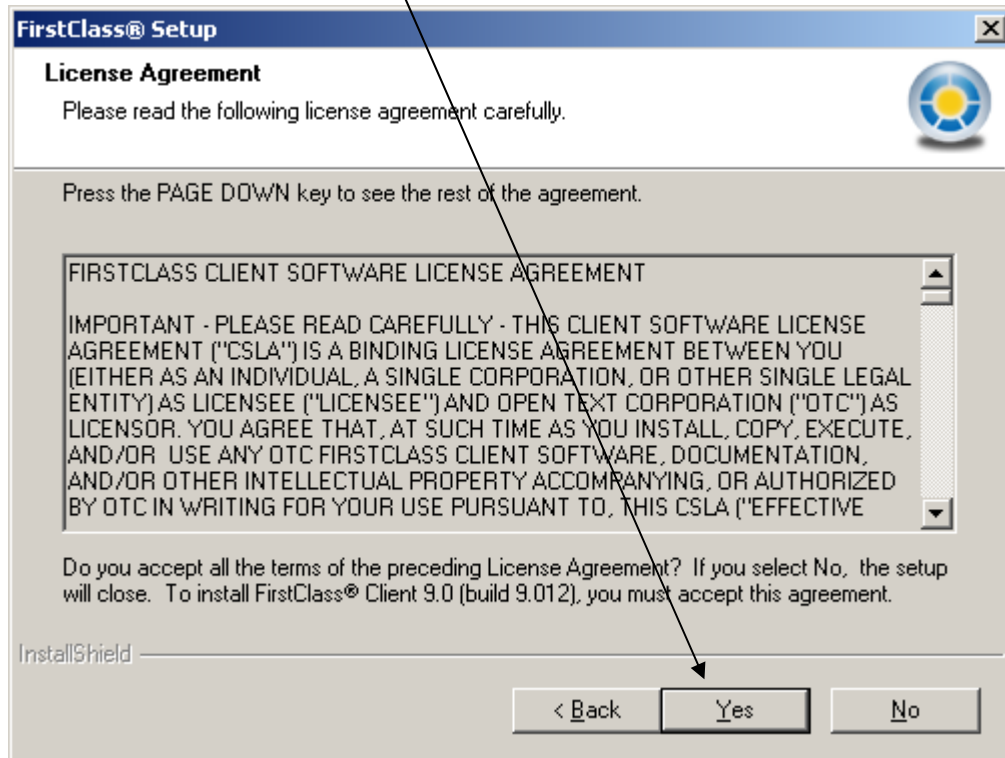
FirstClass® Setup

License Agreement

Please read the following license agreement carefully.

Press the PAGE DOWN key to see the rest of the agreement.

FIRSTCLASS CLIENT SOFTWARE LICENSE AGREEMENT

IMPORTANT - PLEASE READ CAREFULLY - THIS CLIENT SOFTWARE LICENSE AGREEMENT ("CSLA") IS A BINDING LICENSE AGREEMENT BETWEEN YOU (EITHER AS AN INDIVIDUAL, A SINGLE CORPORATION, OR OTHER SINGLE LEGAL ENTITY) AS LICENSEE ("LICENSEE") AND OPEN TEXT CORPORATION ("OTC") AS LICENSOR. YOU AGREE THAT, AT SUCH TIME AS YOU INSTALL, COPY, EXECUTE, AND/OR USE ANY OTC FIRSTCLASS CLIENT SOFTWARE, DOCUMENTATION, AND/OR OTHER INTELLECTUAL PROPERTY ACCOMPANYING, OR AUTHORIZED BY OTC IN WRITING FOR YOUR USE PURSUANT TO, THIS CSLA ("EFFECTIVE

Do you accept all the terms of the preceding License Agreement? If you select No, the setup will close. To install FirstClass® Client 9.0 (build 9.012), you must accept this agreement.

InstallShield

< Back

Yes

No